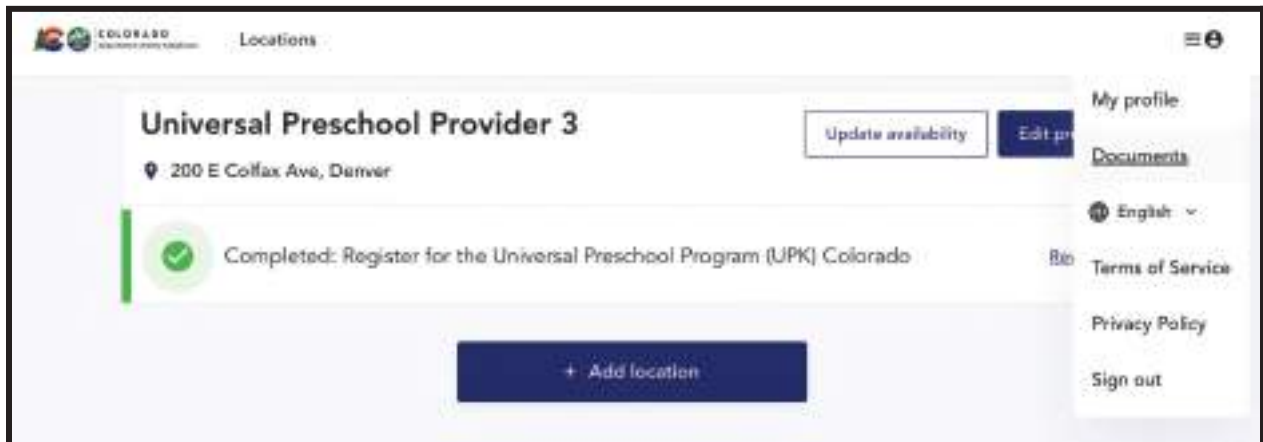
COLORADO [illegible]

Locations

Universal Preschool Provider 3

200 E Colfax Ave, Denver

Update availability

Edit pr

Completed: Register for the Universal Preschool Program (UPK) Colorado

Re

My profile

Documents

English

Terms of Service

Privacy Policy

Sign out

+ Add location